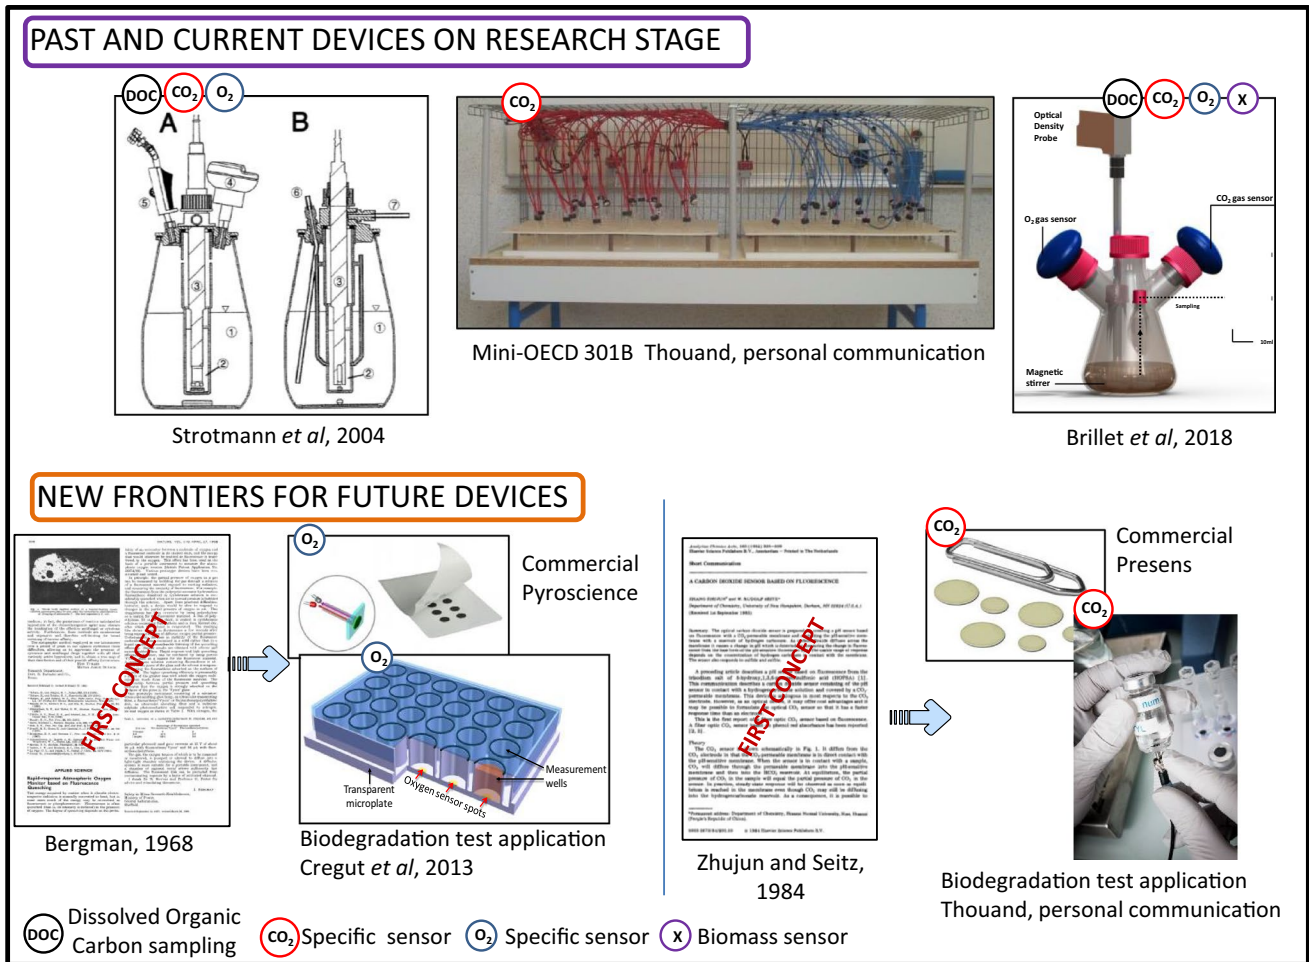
PAST AND CURRENT DEVICES ON RESEARCH STAGE

DOC $CO_2$ $O_2$

A B

5 4 6 7 3 3 1 1 2 2

Strotmann *et al*, 2004

$CO_2$

Mini-OECD 301B Thouand, personal communication

DOC $CO_2$ $O_2$ X

Optical Density Probe

$CO_2$ gas sensor

$O_2$ gas sensor

Sampling

10ml

Magnetic stirrer

Brillet *et al*, 2018

NEW FRONTIERS FOR FUTURE DEVICES

FIRST CONCEPT

APPLIED SCIENCE

Rapid-response Atmospheric Oxygen Monitor based on Fluorescence Quenching

Bergman, 1968

$O_2$

Commercial Pyroscience

$O_2$

Transparent microplate

Oxygen sensor spots

Measurement wells

Biodegradation test application Cregut *et al*, 2013

A CARBON DIOXIDE SENSOR BASED ON FLUORESCENCE

FIRST CONCEPT

Zhujun and Seitz, 1984

$CO_2$

Commercial Presens

$CO_2$

Biodegradation test application Thouand, personal communication

DOC Dissolved Organic Carbon sampling $CO_2$ Specific sensor $O_2$ Specific sensor X Biomass sensor